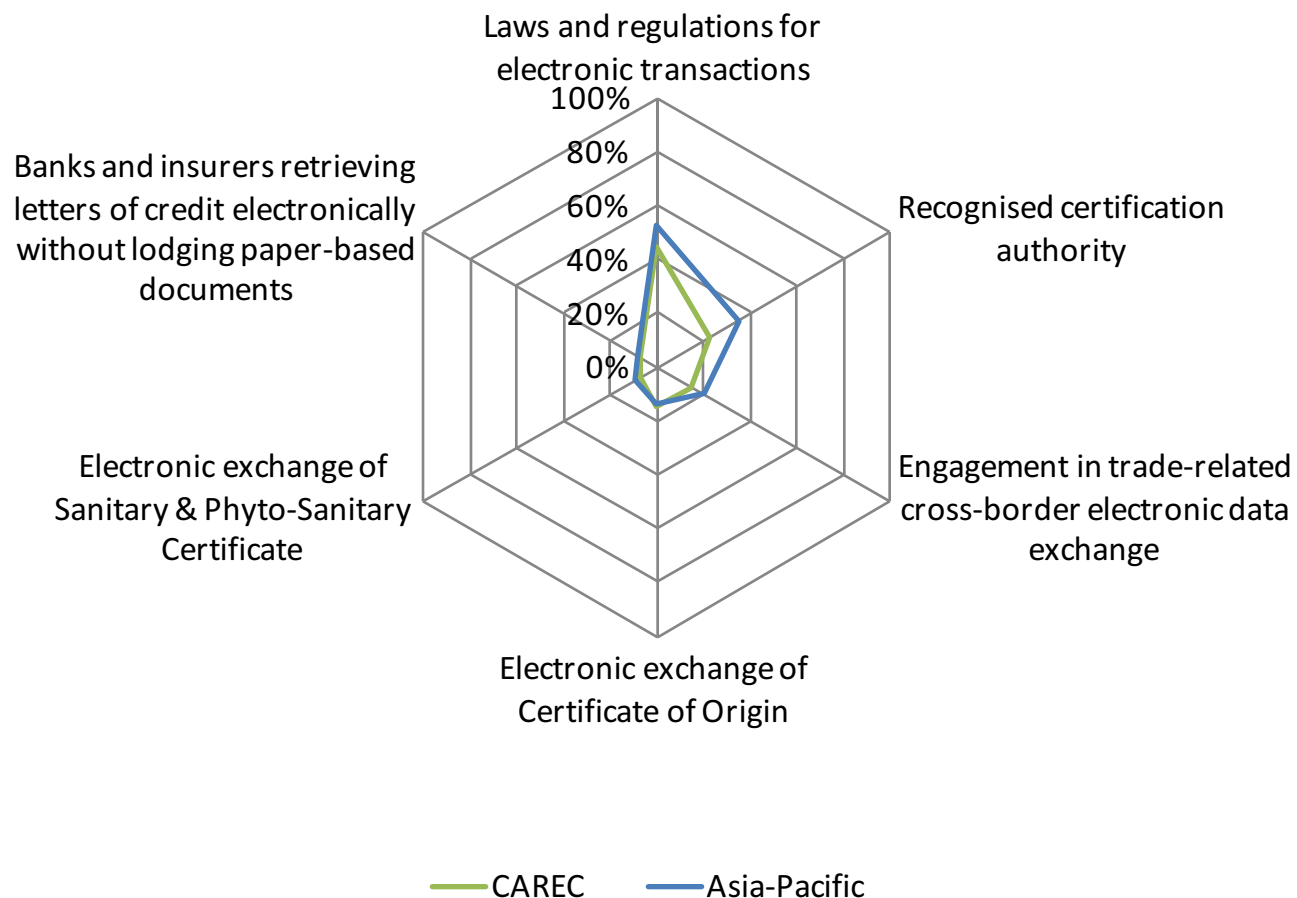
Laws and regulations for electronic transactions

100%
80%
60%
40%
20%
0%

Recognised certification authority

Engagement in trade-related cross-border electronic data exchange

Electronic exchange of Certificate of Origin

Electronic exchange of Sanitary & Phyto-Sanitary Certificate

Banks and insurers retrieving letters of credit electronically without lodging paper-based documents

CAREC
Asia-Pacific